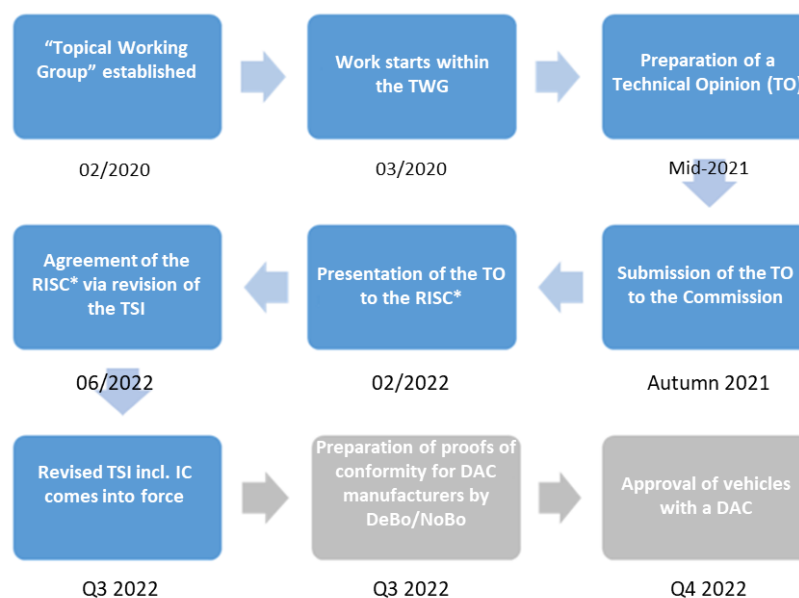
“Topical Working Group” established

02/2020

Work starts within the TWG

03/2020

Preparation of a Technical Opinion (TO)

Mid-2021

Submission of the TO to the Commission

Autumn 2021

Presentation of the TO to the RISC*

02/2022

Agreement of the RISC* via revision of the TSI

06/2022

Revised TSI incl. IC comes into force

Q3 2022

Preparation of proofs of conformity for DAC manufacturers by DeBo/NoBo

Q3 2022

Approval of vehicles with a DAC

Q4 2022